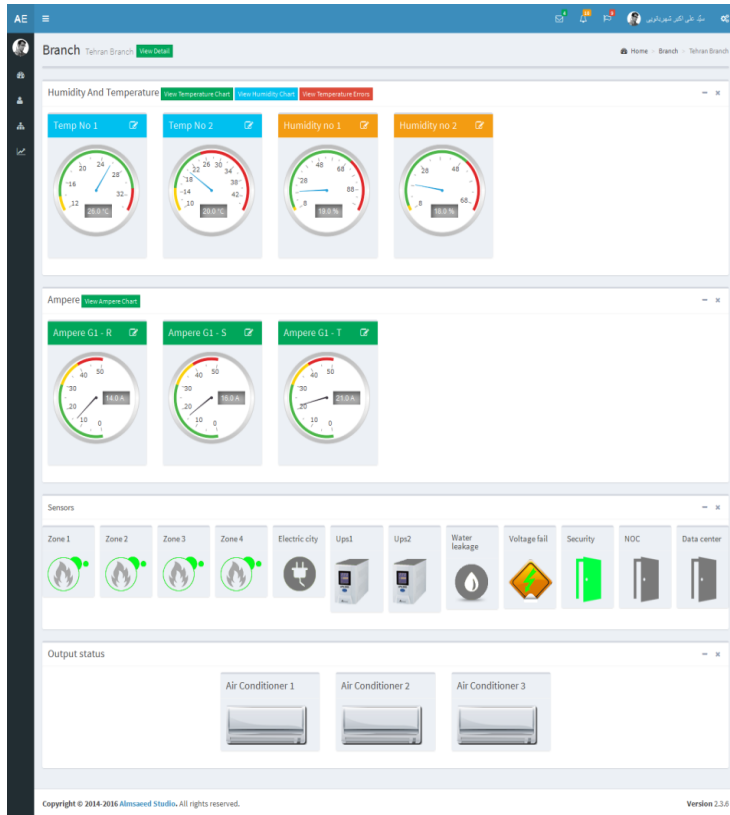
AE ≡

4 10 9

سید علی اکبر شهرابادی

Branch Tehran Branch View Detail

Home > Branch > Tehran Branch

Humidity And Temperature View Temperature Chart View Humidity Chart View Temperature Errors

− ×

Temp No 1

12 16 20 24 28 32

26.0 °C

Temp No 2

10 14 18 22 26 30 34 38 42

20.0 °C

Humidity no 1

8 28 48 68 88

19.0 %

Humidity no 2

8 28 48 68

18.0 %

Ampere View Ampere Chart

− ×

Ampere G1 - R

0 10 20 30 40 50

14.0 A

Ampere G1 - S

0 10 20 30 40 50

16.0 A

Ampere G1 - T

0 10 20 30 40 50

21.0 A

Sensors

− ×

Zone 1

Zone 2

Zone 3

Zone 4

Electric city

Ups1

Ups2

Water leakage

Voltage fail

Security

NOC

Data center

Output status

− ×

Air Conditioner 1

Air Conditioner 2

Air Conditioner 3

Copyright © 2014-2016 Almsaeed Studio. All rights reserved.

Version 2.3.8